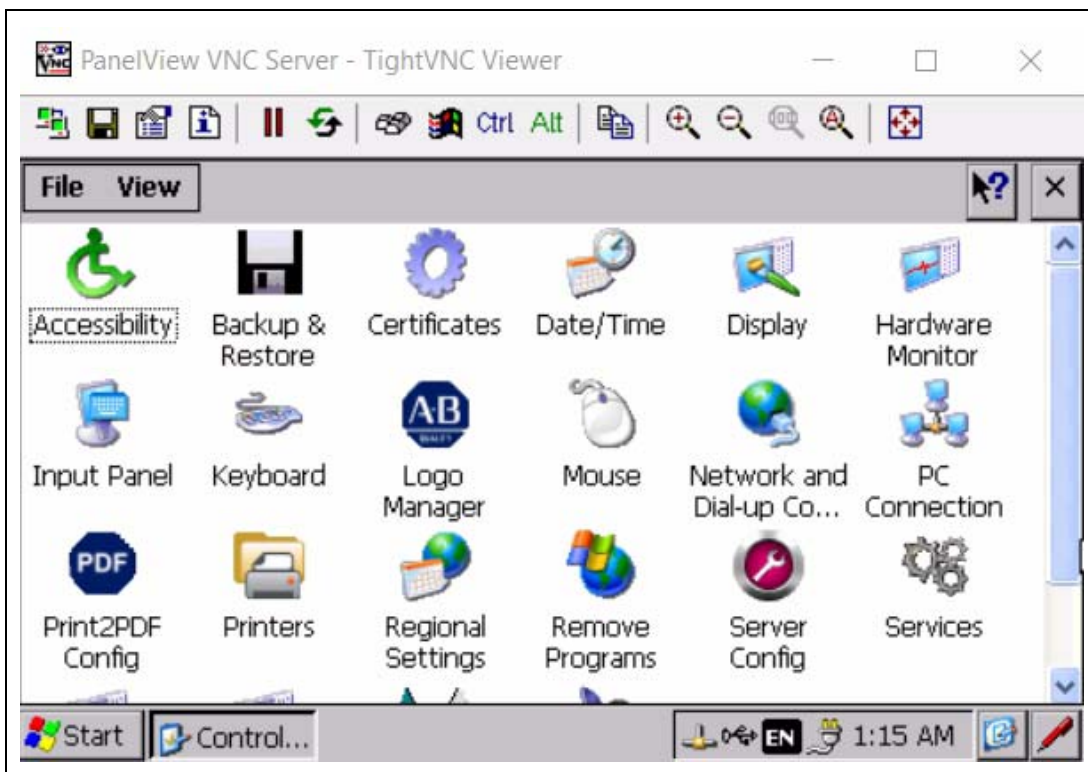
PanelView VNC Server - TightVNC Viewer

Ctrl Alt

File View

Accessibility
Backup & Restore
Certificates
Date/Time
Display
Hardware Monitor

Input Panel
Keyboard
AB
Logo Manager
Mouse
Network and Dial-up Co...
PC Connection

PDF
Print2PDF Config
Printers
Regional Settings
Remove Programs
Server Config
Services

Start
Control...
EN
1:15 AM